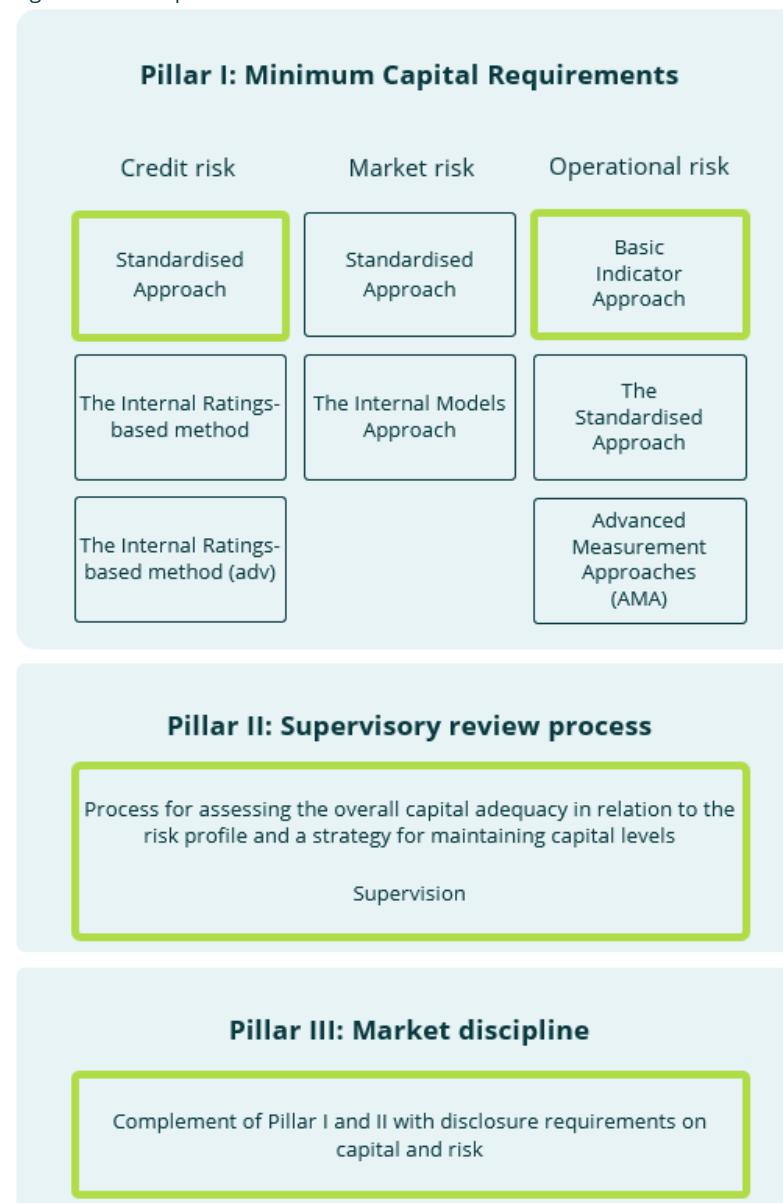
Pillar I: Minimum Capital Requirements

Credit risk

Standardised Approach

The Internal Ratings-based method

The Internal Ratings-based method (adv)

Market risk

Standardised Approach

The Internal Models Approach

Operational risk

Basic Indicator Approach

The Standardised Approach

Advanced Measurement Approaches (AMA)

Pillar II: Supervisory review process

Process for assessing the overall capital adequacy in relation to the risk profile and a strategy for maintaining capital levels

Supervision

Pillar III: Market discipline

Complement of Pillar I and II with disclosure requirements on capital and risk